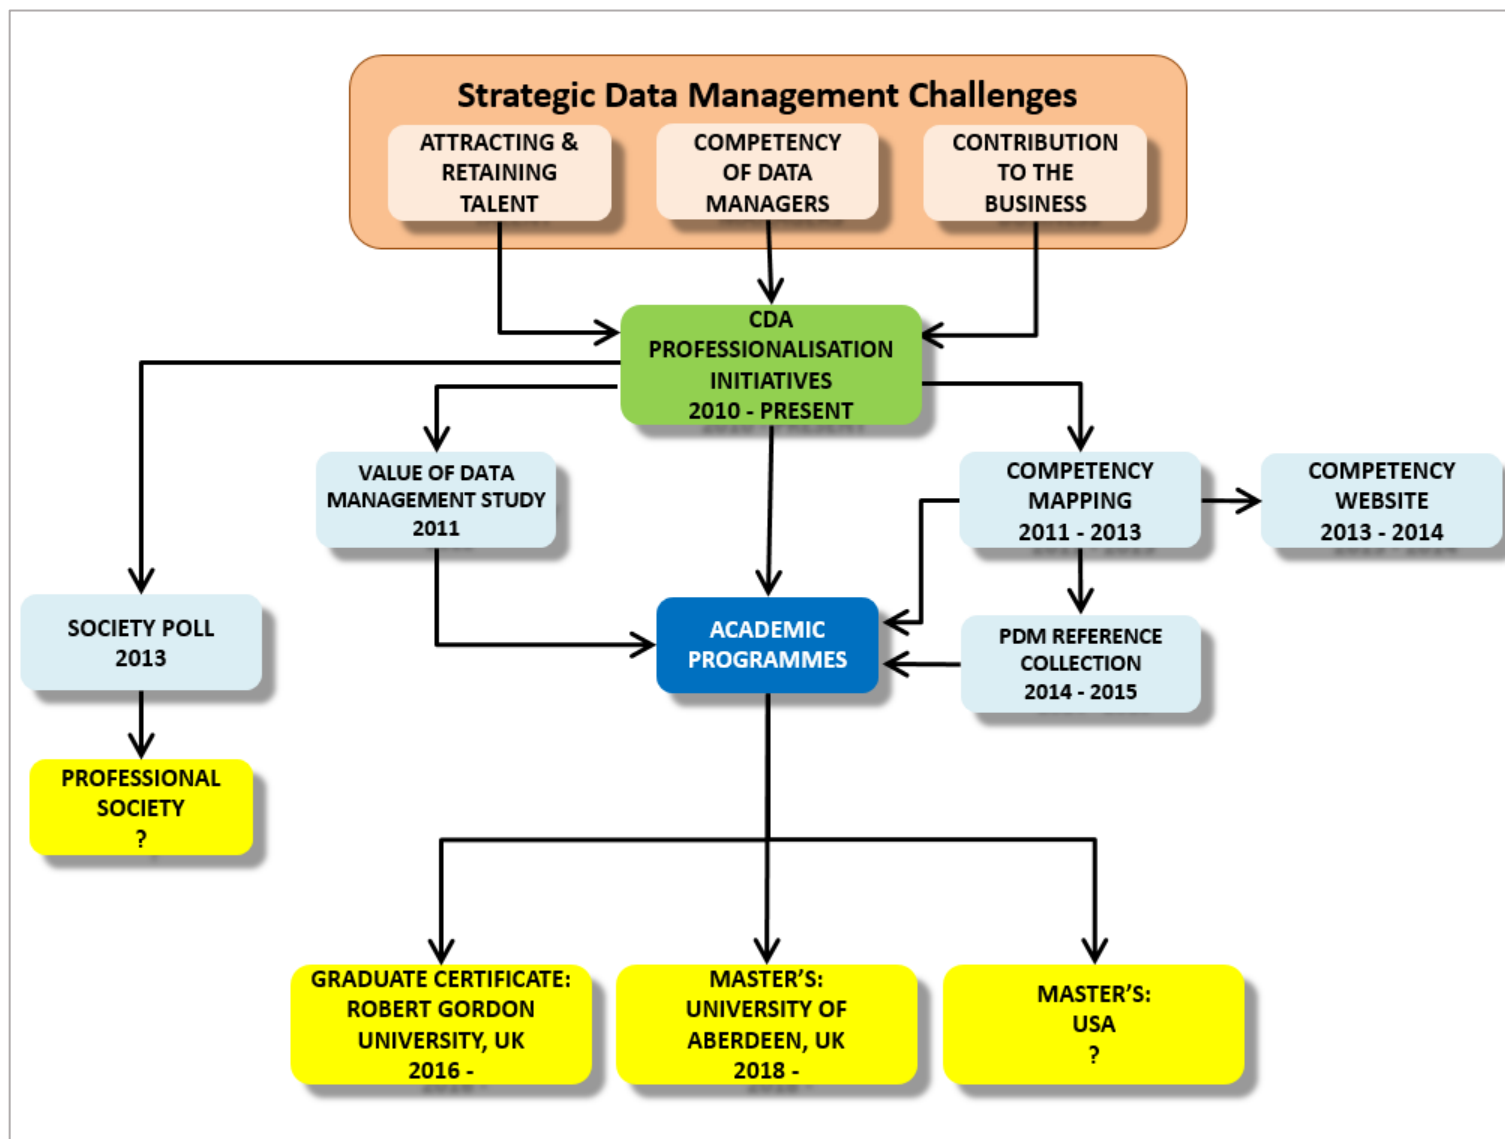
Strategic Data Management Challenges

ATTRACTING & RETAINING TALENT

COMPETENCY OF DATA MANAGERS

CONTRIBUTION TO THE BUSINESS

CDA PROFESSIONALISATION INITIATIVES 2010 - PRESENT

VALUE OF DATA MANAGEMENT STUDY 2011

COMPETENCY MAPPING 2011 - 2013

COMPETENCY WEBSITE 2013 - 2014

SOCIETY POLL 2013

ACADEMIC PROGRAMMES

PDM REFERENCE COLLECTION 2014 - 2015

PROFESSIONAL SOCIETY ?

GRADUATE CERTIFICATE: ROBERT GORDON UNIVERSITY, UK 2016 -

MASTER'S: UNIVERSITY OF ABERDEEN, UK 2018 -

MASTER'S: USA ?